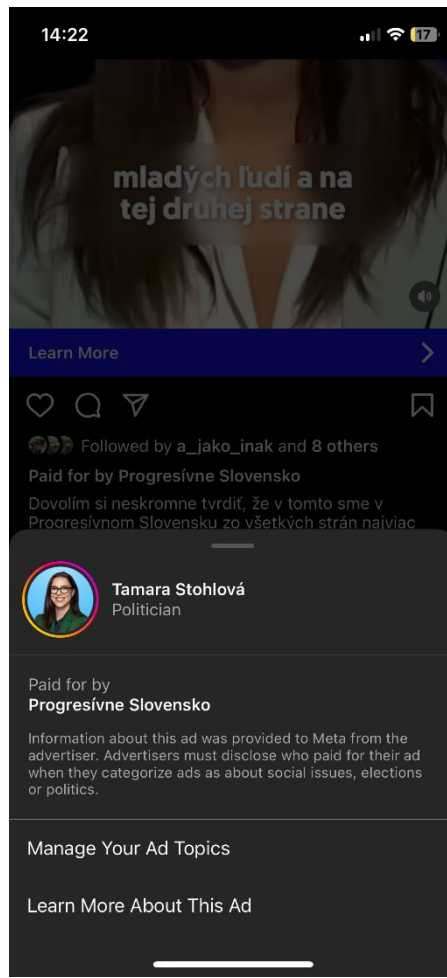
14:22

17

mladých ľudí a na tej druhej strane

Learn More

Followed by a_jako_inak and 8 others

Paid for by Progresívne Slovensko

Dovolím si neskromne tvrdiť, že v tomto sme v Progresívnom Slovensku zo všetkých strán najviac

Tamara Stohlová
Politician

Paid for by
Progresívne Slovensko

Information about this ad was provided to Meta from the advertiser. Advertisers must disclose who paid for their ad when they categorize ads as about social issues, elections or politics.

Manage Your Ad Topics

Learn More About This Ad